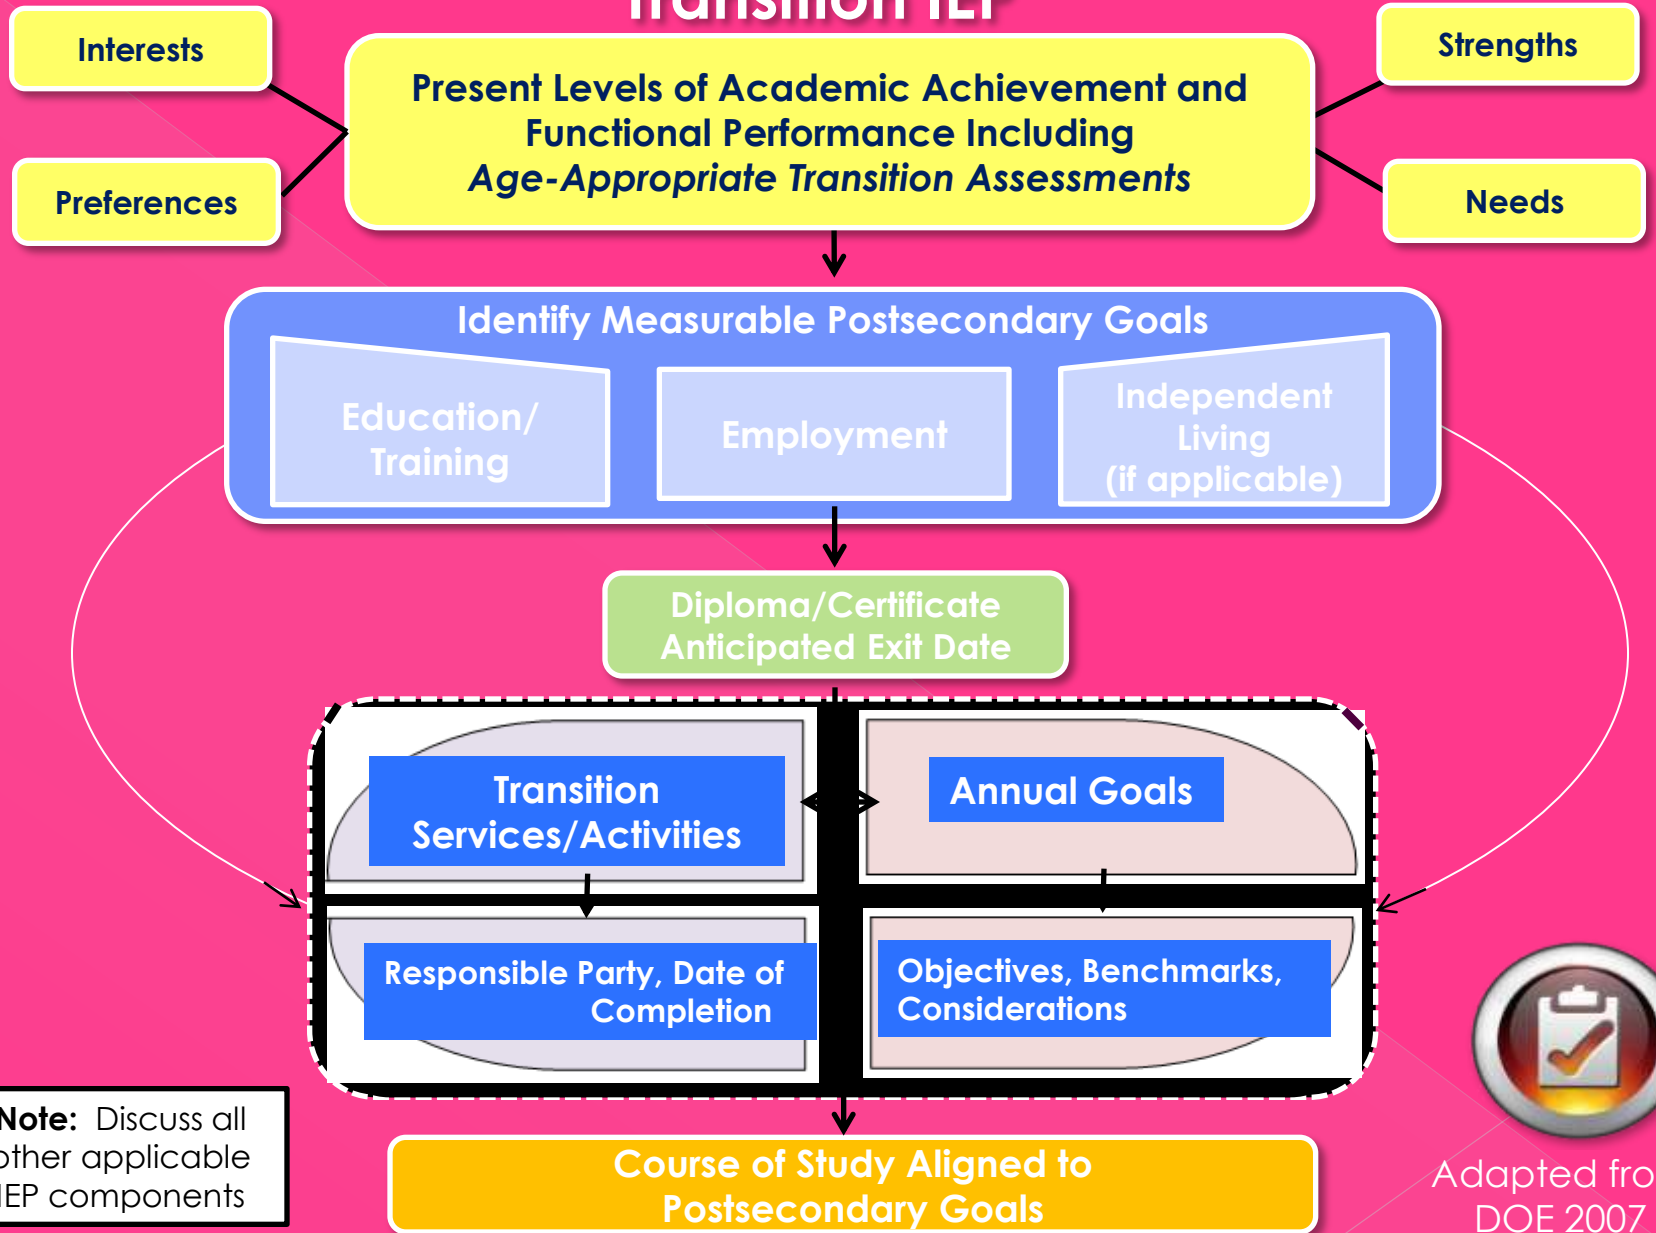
Transition IEP

Interests

Preferences

Present Levels of Academic Achievement and Functional Performance Including *Age-Appropriate Transition Assessments*

Strengths

Needs

Identify Measurable Postsecondary Goals

Education/ Training

Employment

Independent Living (if applicable)

Diploma/Certificate Anticipated Exit Date

Transition Services/Activities

Annual Goals

Responsible Party, Date of Completion

Objectives, Benchmarks, Considerations

Note: Discuss all other applicable IEP components

Course of Study Aligned to Postsecondary Goals

Adapted fro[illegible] DOE 2007